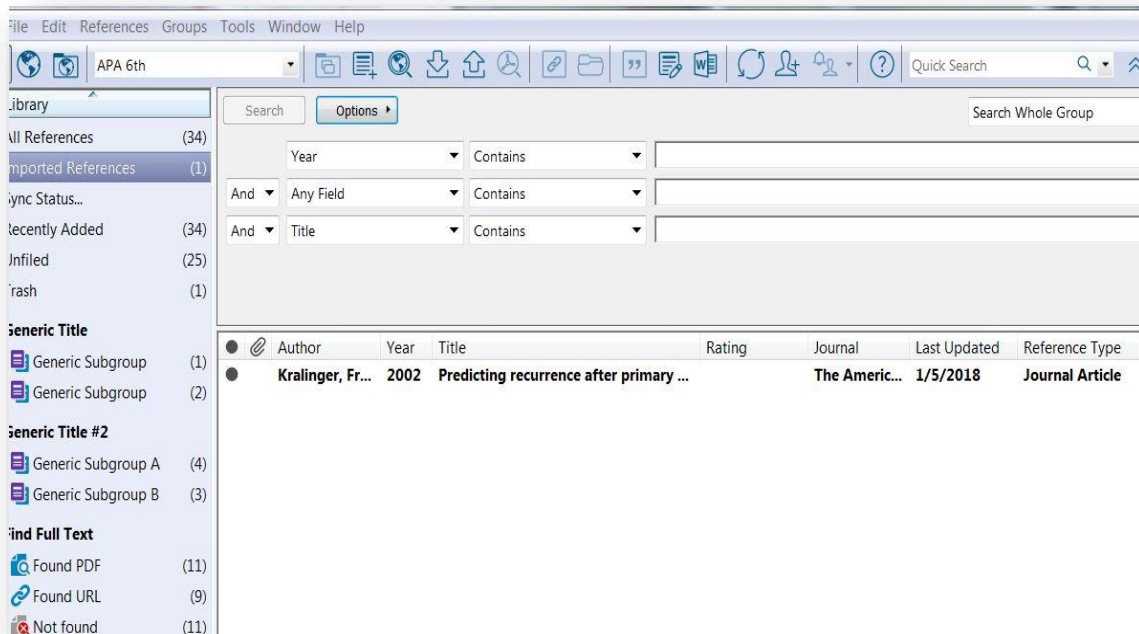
File Edit References Groups Tools Window Help

APA 6th

Quick Search

Library

All References (34)
mported References (1)
ync Status...
ecently Added (34)
Unfiled (25)
rash (1)

Generic Title
Generic Subgroup (1)
Generic Subgroup (2)

Generic Title #2
Generic Subgroup A (4)
Generic Subgroup B (3)

Find Full Text
Found PDF (11)
Found URL (9)
Not found (11)

Search Options ▸ Search Whole Group

Year Contains
And Any Field Contains
And Title Contains

| | | Author | Year | Title | Rating | Journal | Last Updated | Reference Type |
|---|---|---|---|---|---|---|---|---|
| ● | | Kralinger, Fr... | 2002 | Predicting recurrence after primary ... | | The Americ... | 1/5/2018 | Journal Article |